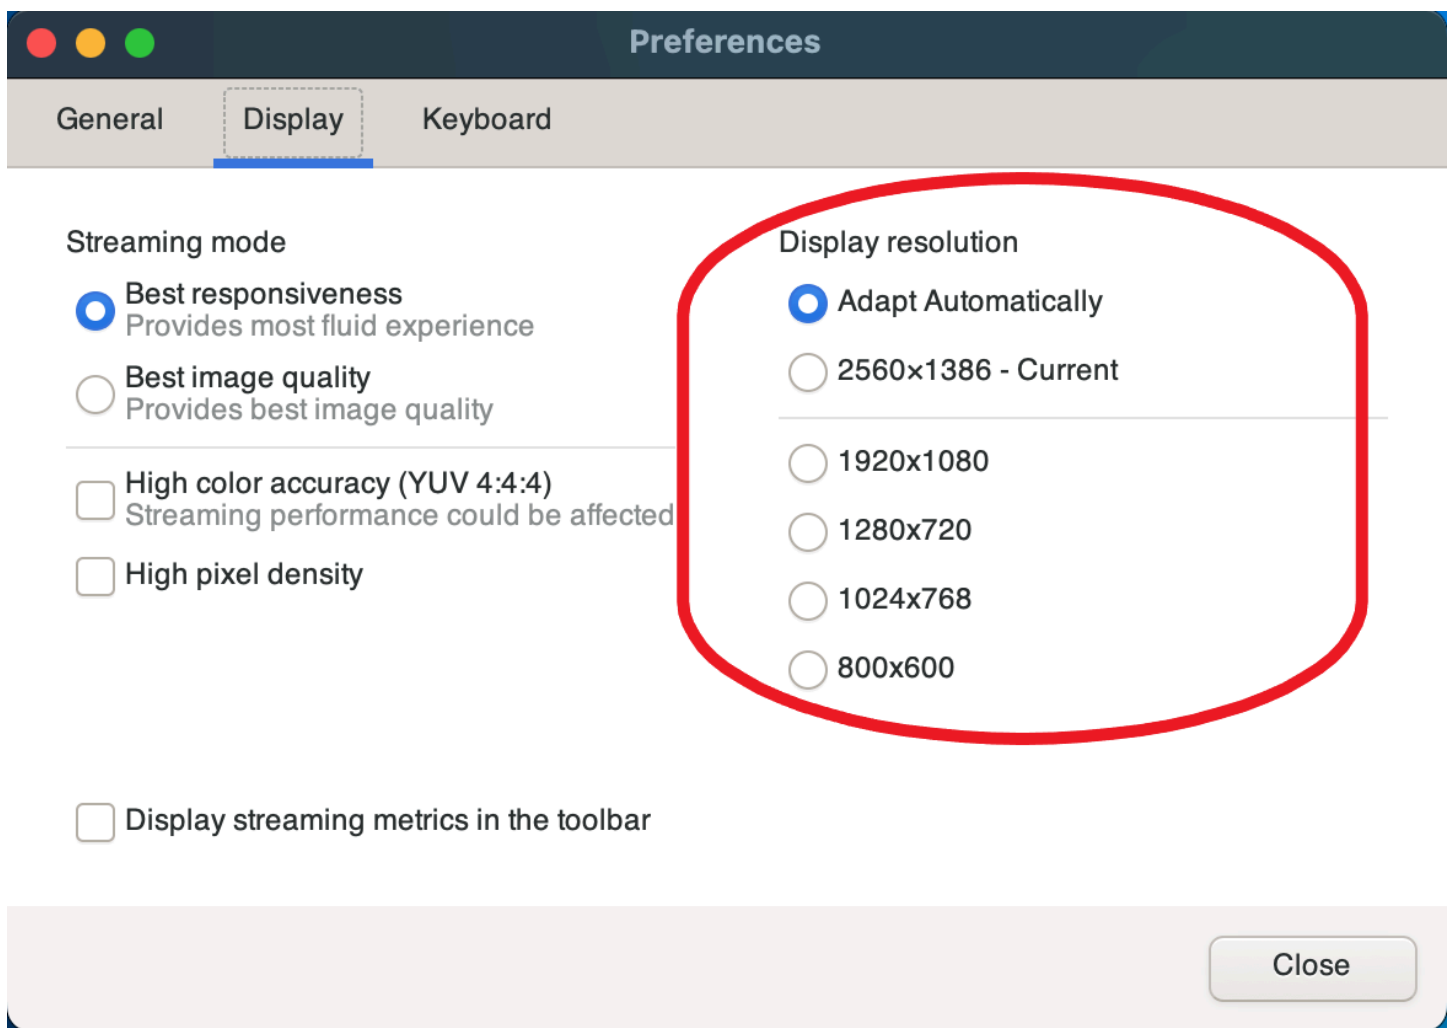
Preferences

General Display Keyboard

Streaming mode

Best responsiveness
Provides most fluid experience

Best image quality
Provides best image quality

High color accuracy (YUV 4:4:4)
Streaming performance could be affected

High pixel density

Display resolution

Adapt Automatically

2560x1386 - Current

1920x1080

1280x720

1024x768

800x600

Display streaming metrics in the toolbar

Close